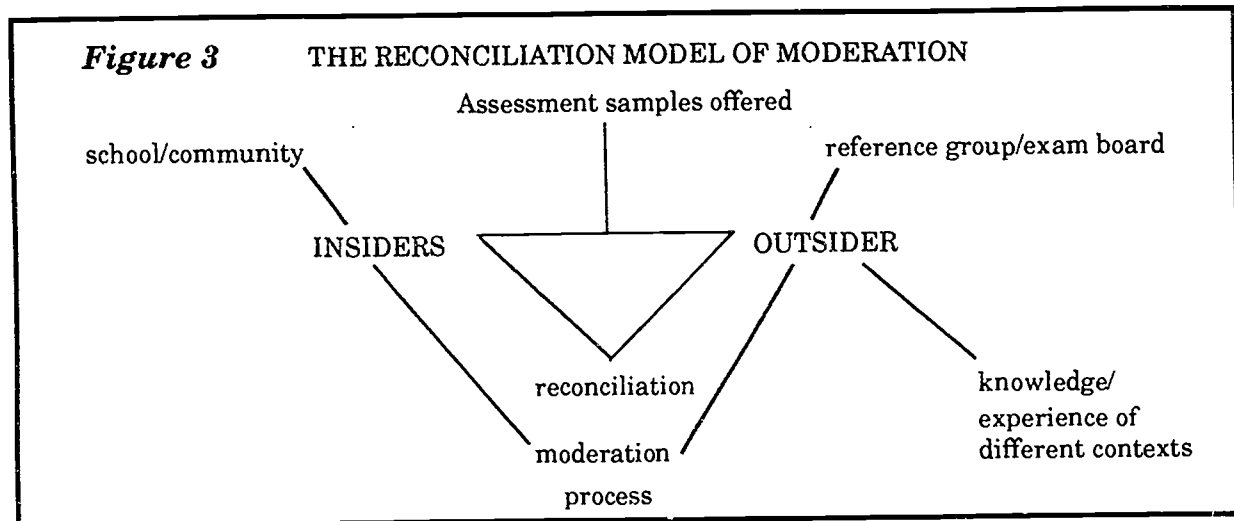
*Figure 3* THE RECONCILIATION MODEL OF MODERATION

Assessment samples offered

school/community

reference group/exam board

INSIDERS

OUTSIDER

reconciliation

knowledge/ experience of different contexts

moderation process